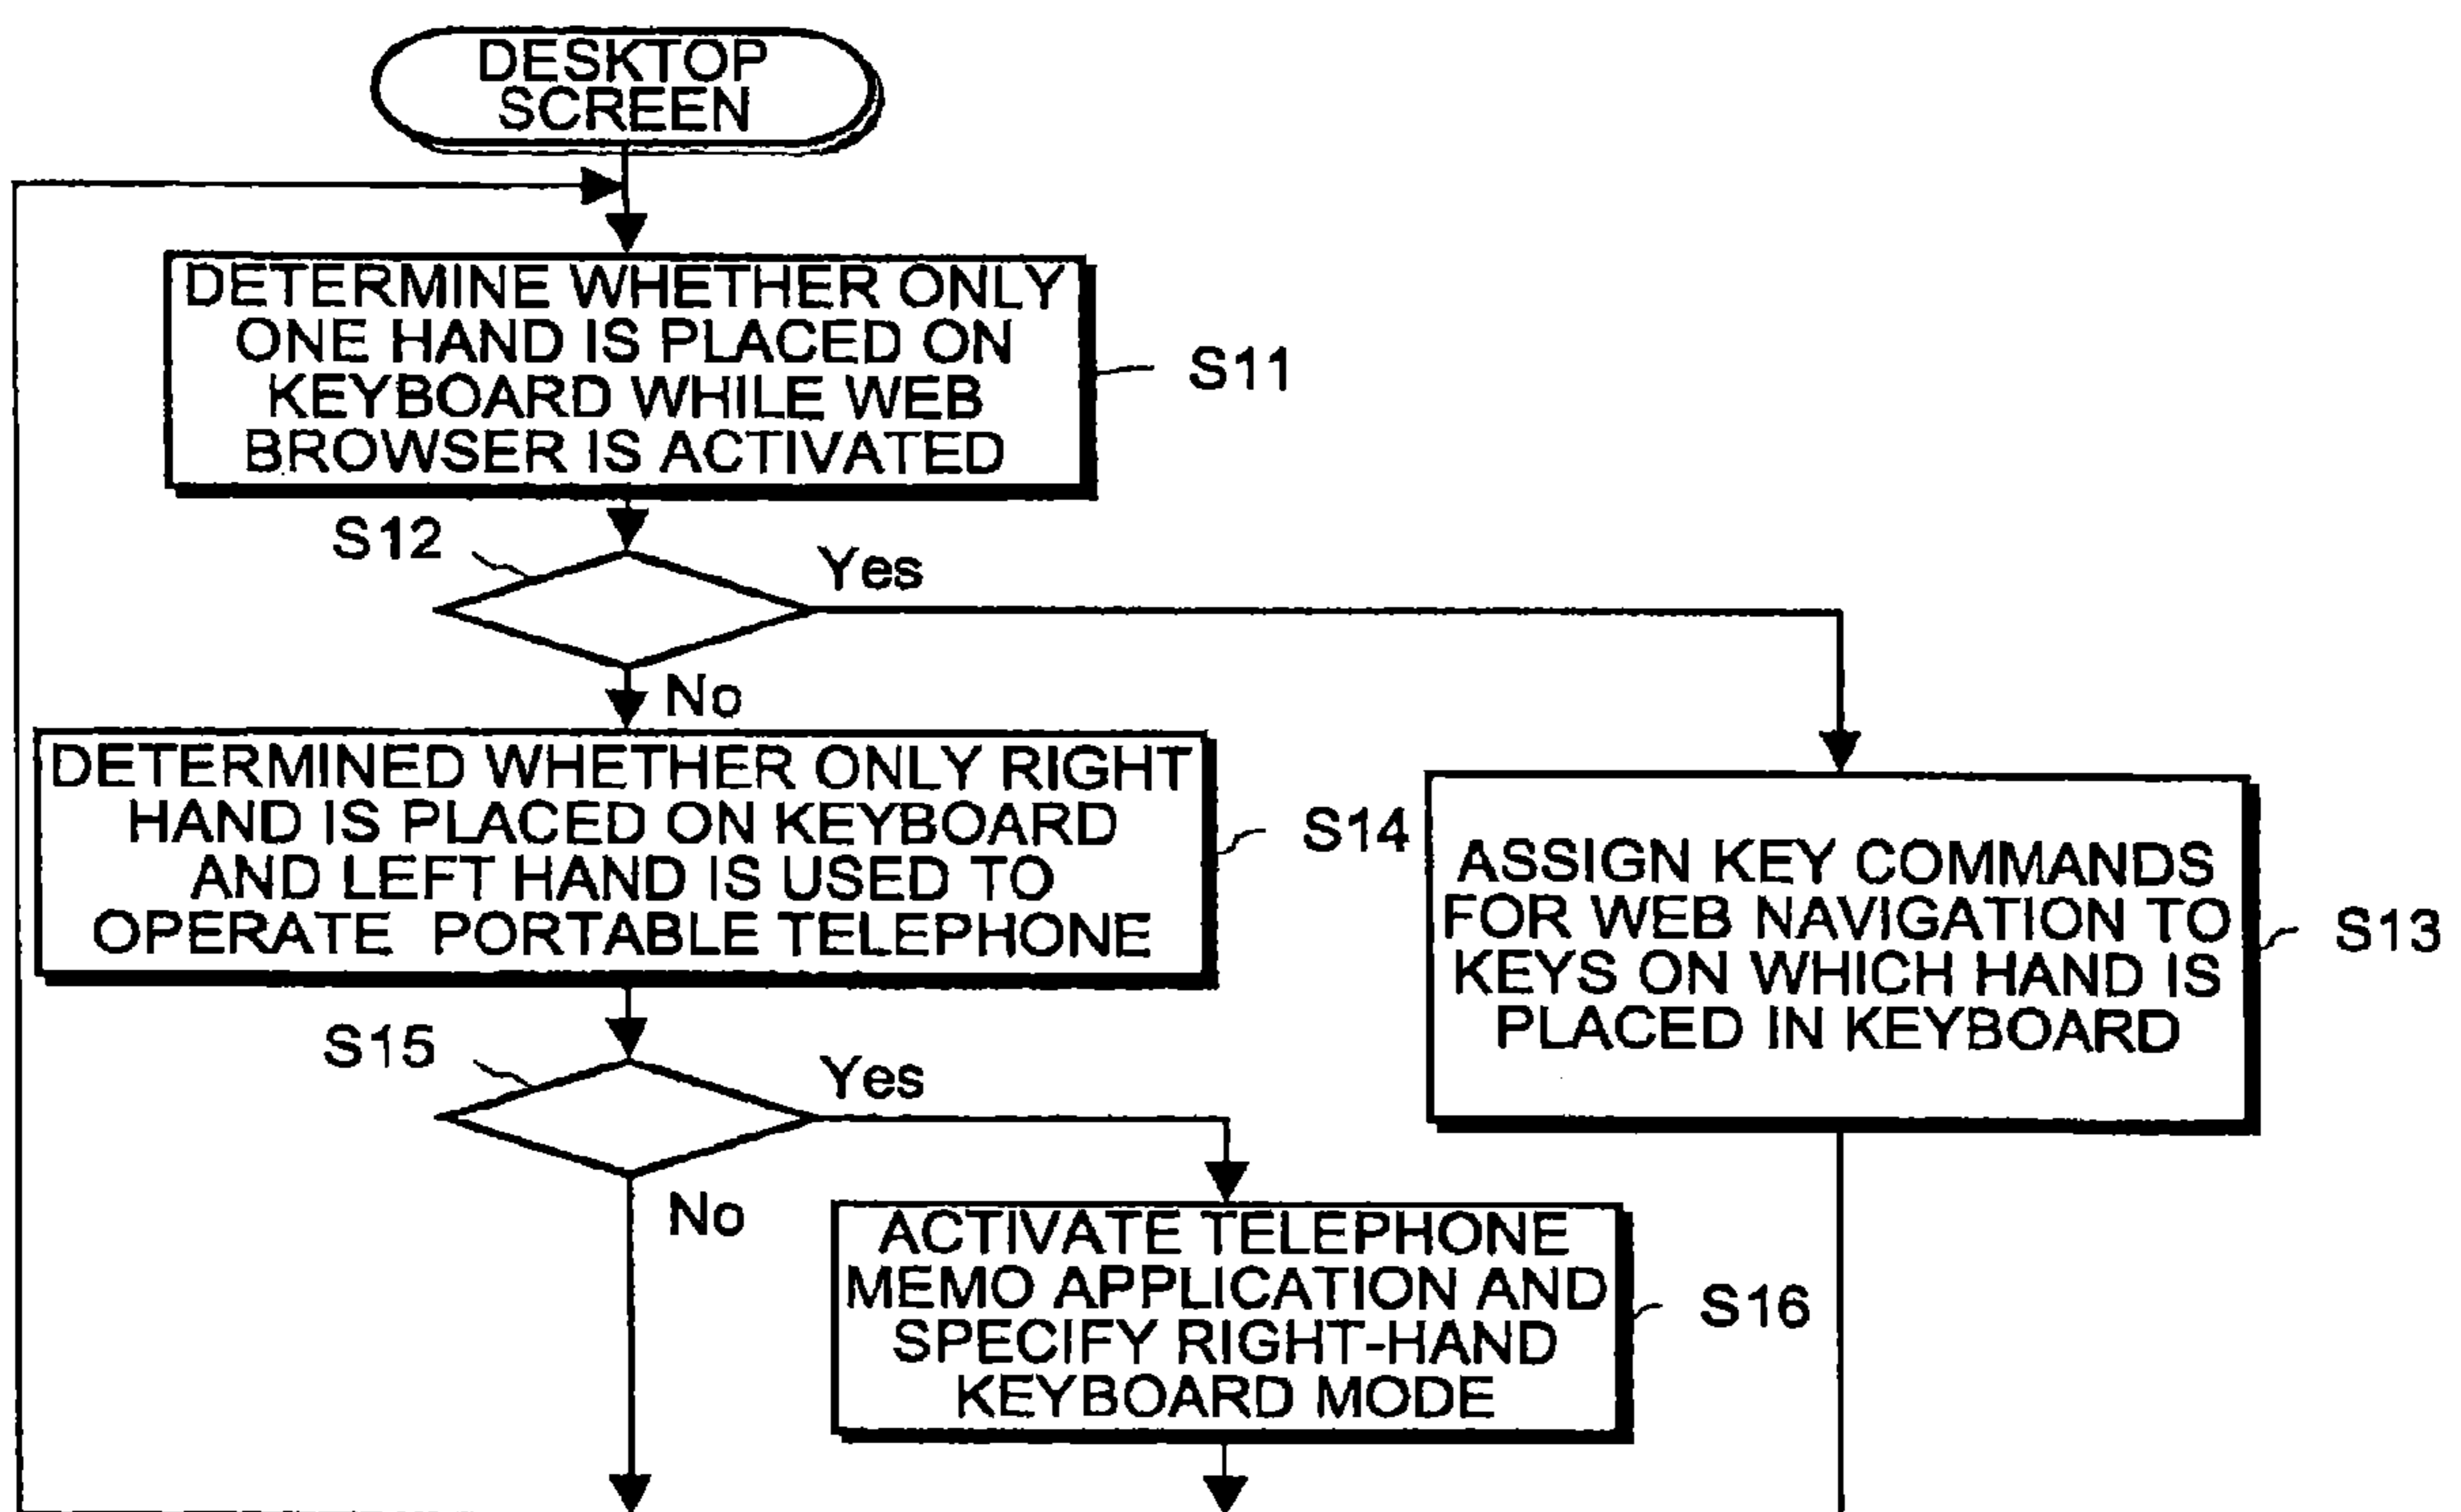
DESKTOP SCREEN

DETERMINE WHETHER ONLY ONE HAND IS PLACED ON KEYBOARD WHILE WEB BROWSER IS ACTIVATED

S11

S12

Yes

No

DETERMINED WHETHER ONLY RIGHT HAND IS PLACED ON KEYBOARD AND LEFT HAND IS USED TO OPERATE PORTABLE TELEPHONE

S14

ASSIGN KEY COMMANDS FOR WEB NAVIGATION TO KEYS ON WHICH HAND IS PLACED IN KEYBOARD

S13

S15

Yes

No

ACTIVATE TELEPHONE MEMO APPLICATION AND SPECIFY RIGHT-HAND KEYBOARD MODE

S16